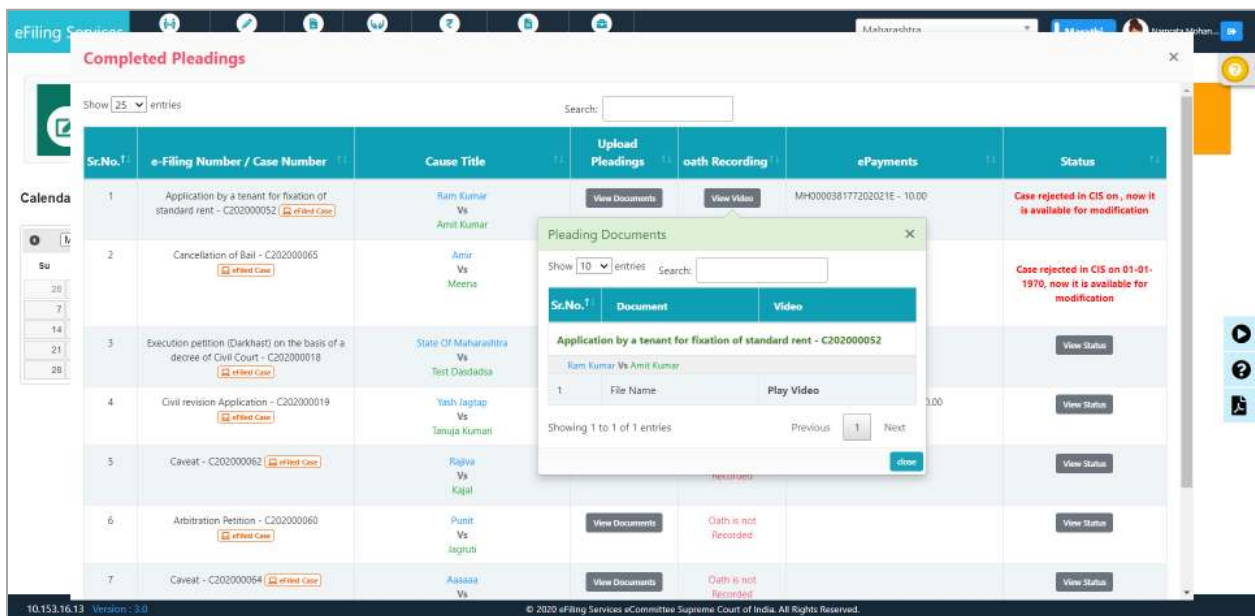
eFiling Services

Maharashtra

Marathi

Namrata Mohan...

Completed Pleadings

×

Show 25 entries

Search:

Calenda

Su

28

7

14

21

28

| Sr.No. | e-Filing Number / Case Number | Cause Title | Upload Pleadings | oath Recording | ePayments | Status |
|---|---|---|---|---|---|---|
| 1 | Application by a tenant for fixation of standard rent - C202000052 eFiled Case | Ram Kumar Vs Amit Kumar | View Documents | View Video | MH000038177202021E - 10.00 | Case rejected in CIS on , now it is available for modification |
| 2 | Cancellation of Bail - C202000065 eFiled Case | Amir Vs Meena | | | | Case rejected in CIS on 01-01-1970, now it is available for modification |
| 3 | Execution petition (Darkhast) on the basis of a decree of Civil Court - C202000018 eFiled Case | State Of Maharashtra Vs Test Dasdadsa | | | | View Status |
| 4 | Civil revision Application - C202000019 eFiled Case | Yash Jagtap Vs Tanuja Kumari | | | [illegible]0.00 | View Status |
| 5 | Caveat - C202000062 eFiled Case | Rajiva Vs Kajal | | Recorded | | View Status |
| 6 | Arbitration Petition - C202000060 eFiled Case | Punit Vs Jagruti | View Documents | Oath is not Recorded | | View Status |
| 7 | Caveat - C202000064 eFiled Case | Aaaaaa Vs | View Documents | Oath is not Recorded | | View Status |

Pleading Documents

×

Show 10 entries Search:

| Sr.No. | Document | Video |
|---|---|---|
| Application by a tenant for fixation of standard rent - C202000052 | | |
| Ram Kumar Vs Amit Kumar | | |
| 1 | File Name | Play Video |

Showing 1 to 1 of 1 entries

Previous 1 Next

close

10.153.16.13 Version : 3.0

© 2020 eFiling Services eCommittee Supreme Court of India. All Rights Reserved.